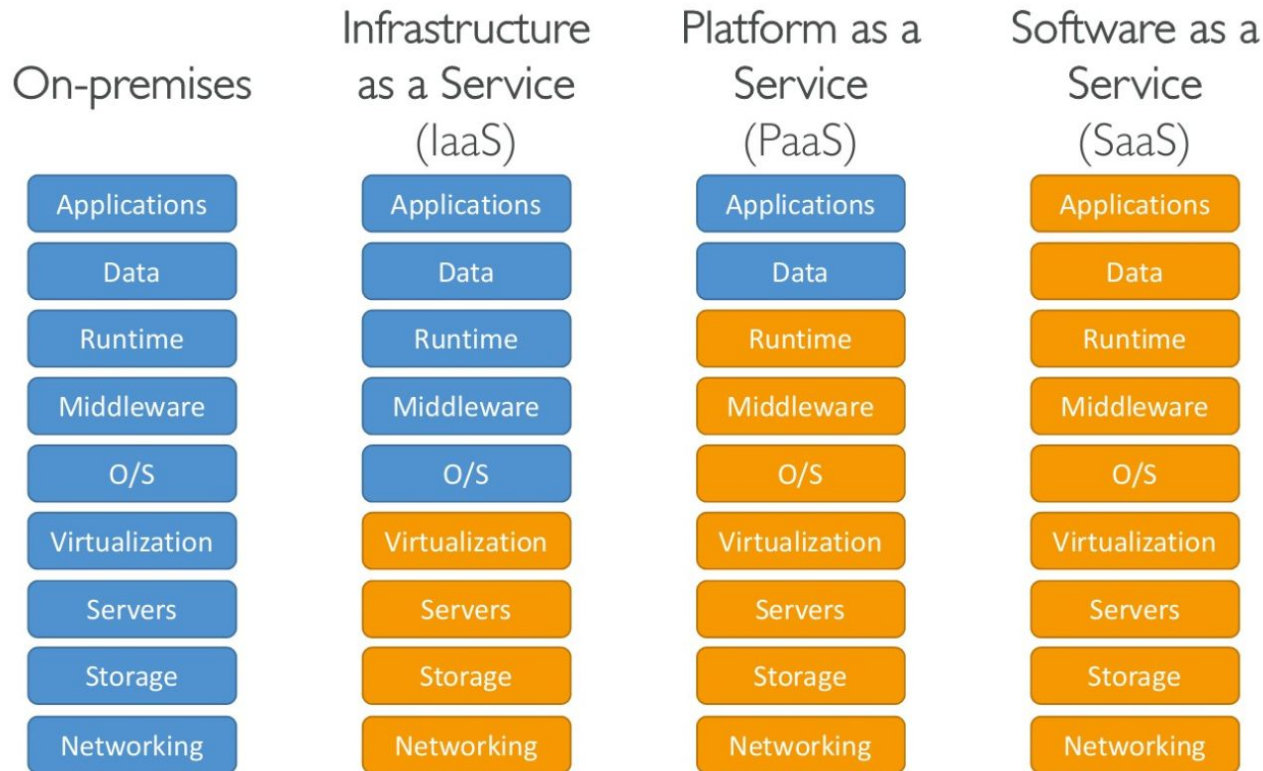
On-premises

Applications
Data
Runtime
Middleware
O/S
Virtualization
Servers
Storage
Networking

Infrastructure as a Service (IaaS)

Applications
Data
Runtime
Middleware
O/S
Virtualization
Servers
Storage
Networking

Platform as a Service (PaaS)

Applications
Data
Runtime
Middleware
O/S
Virtualization
Servers
Storage
Networking

Software as a Service (SaaS)

Applications
Data
Runtime
Middleware
O/S
Virtualization
Servers
Storage
Networking